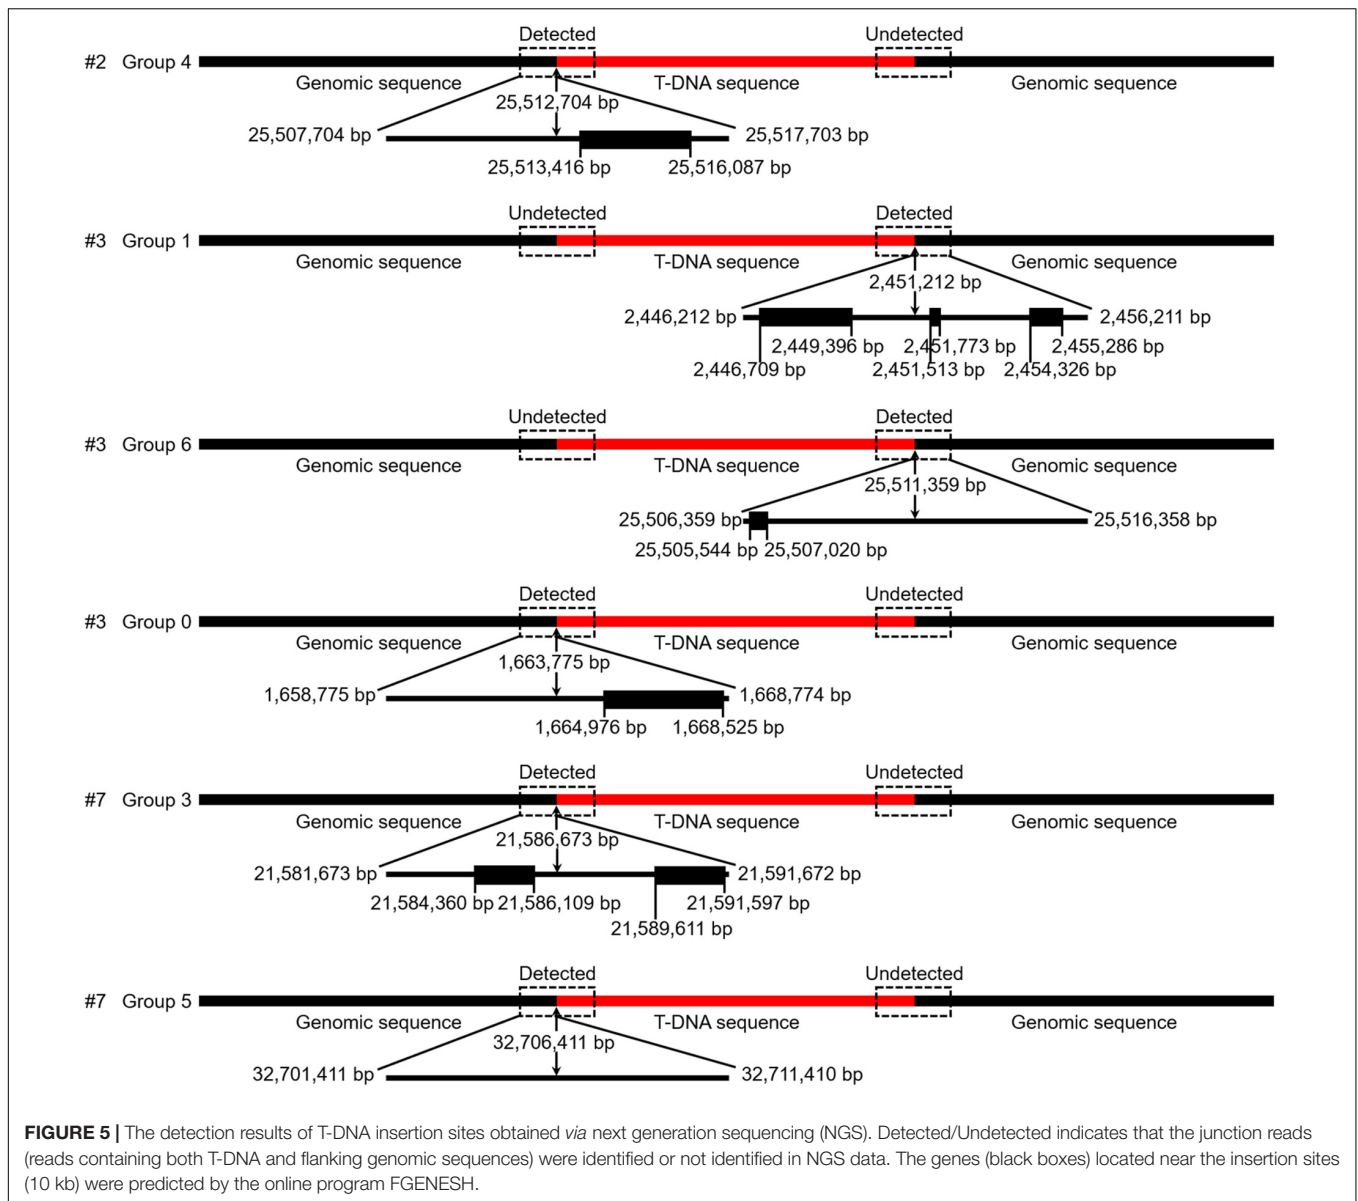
#2 Group 4

Detected

Undetected

Genomic sequence

T-DNA sequence

Genomic sequence

25,512,704 bp

25,507,704 bp

25,517,703 bp

25,513,416 bp

25,516,087 bp

#3 Group 1

Undetected

Detected

Genomic sequence

T-DNA sequence

Genomic sequence

2,451,212 bp

2,446,212 bp

2,456,211 bp

2,449,396 bp

2,451,773 bp

2,455,286 bp

2,446,709 bp

2,451,513 bp

2,454,326 bp

#3 Group 6

Undetected

Detected

Genomic sequence

T-DNA sequence

Genomic sequence

25,511,359 bp

25,506,359 bp

25,516,358 bp

25,505,544 bp

25,507,020 bp

#3 Group 0

Detected

Undetected

Genomic sequence

T-DNA sequence

Genomic sequence

1,663,775 bp

1,658,775 bp

1,668,774 bp

1,664,976 bp

1,668,525 bp

#7 Group 3

Detected

Undetected

Genomic sequence

T-DNA sequence

Genomic sequence

21,586,673 bp

21,581,673 bp

21,591,672 bp

21,584,360 bp

21,586,109 bp

21,591,597 bp

21,589,611 bp

#7 Group 5

Detected

Undetected

Genomic sequence

T-DNA sequence

Genomic sequence

32,706,411 bp

32,701,411 bp

32,711,410 bp

FIGURE 5 | The detection results of T-DNA insertion sites obtained via next generation sequencing (NGS). Detected/Undetected indicates that the junction reads (reads containing both T-DNA and flanking genomic sequences) were identified or not identified in NGS data. The genes (black boxes) located near the insertion sites (10 kb) were predicted by the online program FGENESH.